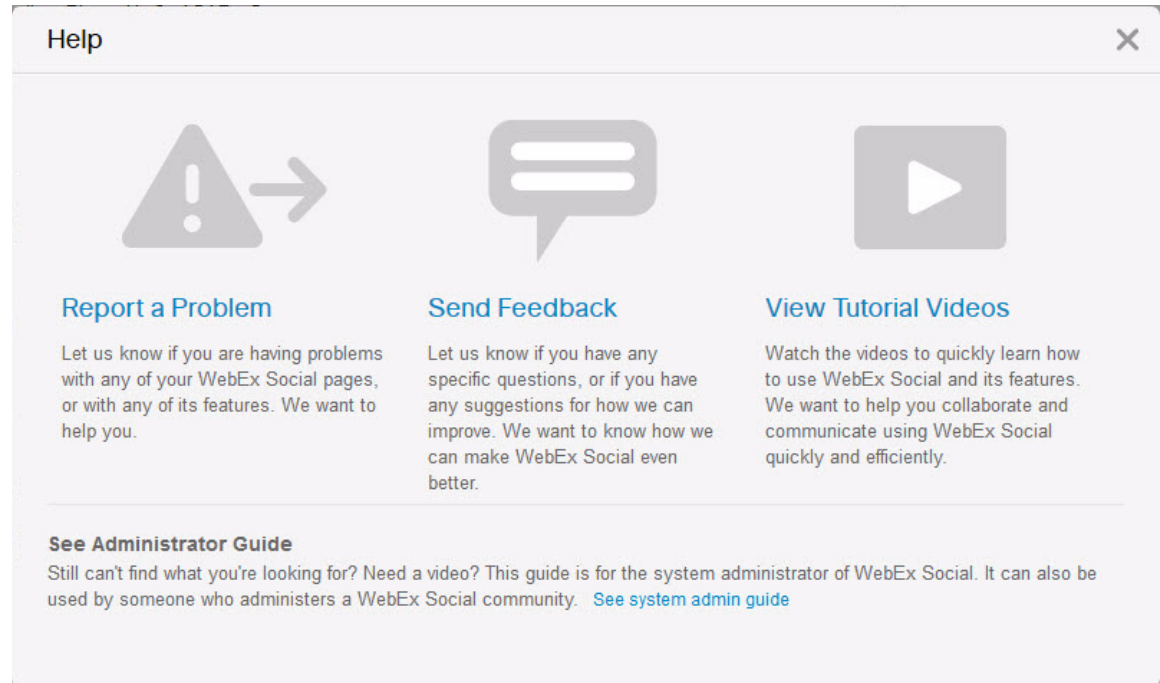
Help

Report a Problem

Let us know if you are having problems with any of your WebEx Social pages, or with any of its features. We want to help you.

Send Feedback

Let us know if you have any specific questions, or if you have any suggestions for how we can improve. We want to know how we can make WebEx Social even better.

View Tutorial Videos

Watch the videos to quickly learn how to use WebEx Social and its features. We want to help you collaborate and communicate using WebEx Social quickly and efficiently.

See Administrator Guide

Still can't find what you're looking for? Need a video? This guide is for the system administrator of WebEx Social. It can also be used by someone who administers a WebEx Social community. See system admin guide